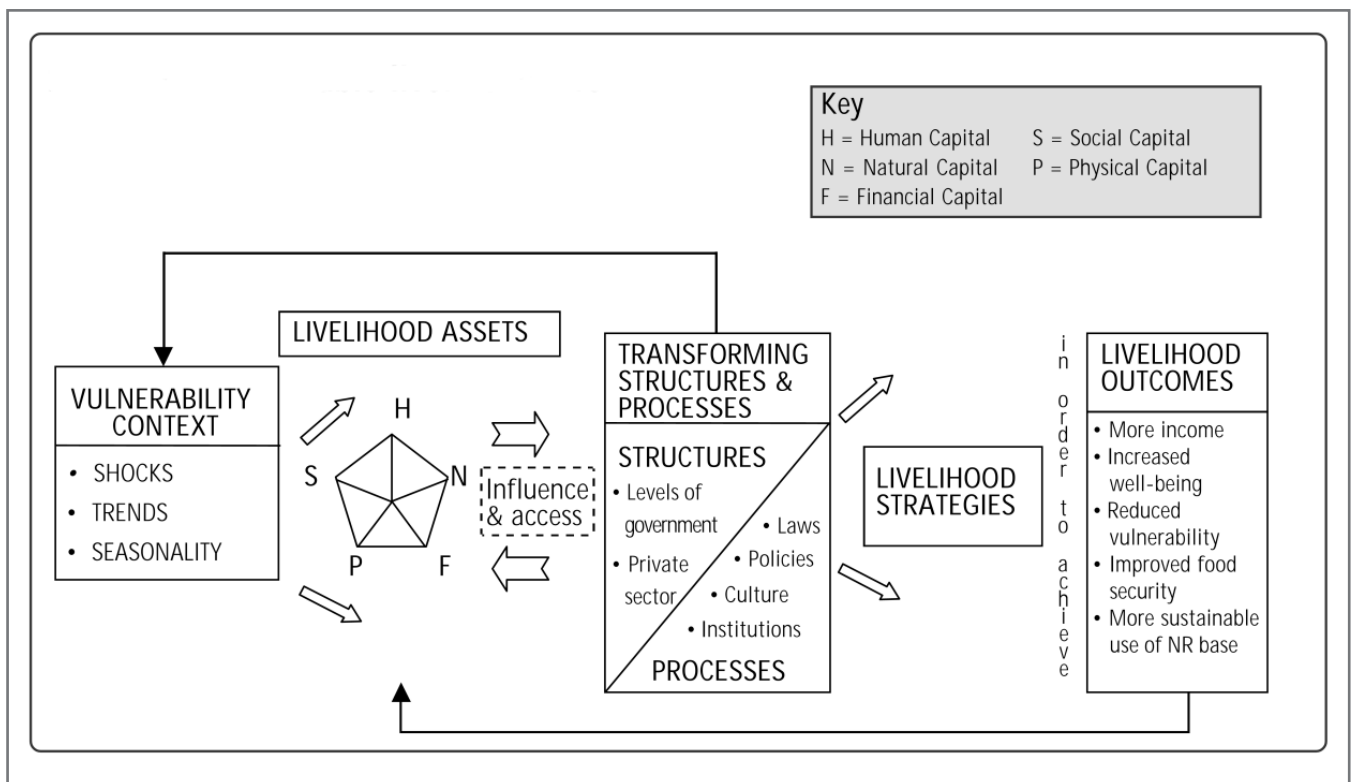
Key
H = Human Capital
S = Social Capital
N = Natural Capital
P = Physical Capital
F = Financial Capital

LIVELIHOOD ASSETS

VULNERABILITY CONTEXT
• SHOCKS
• TRENDS
• SEASONALITY

H
S
N
P
F

Influence & access

TRANSFORMING STRUCTURES & PROCESSES

STRUCTURES
• Levels of government
• Private sector
• Laws
• Policies
• Culture
• Institutions
PROCESSES

LIVELIHOOD STRATEGIES

in order to achieve

LIVELIHOOD OUTCOMES
• More income
• Increased well-being
• Reduced vulnerability
• Improved food security
• More sustainable use of NR base